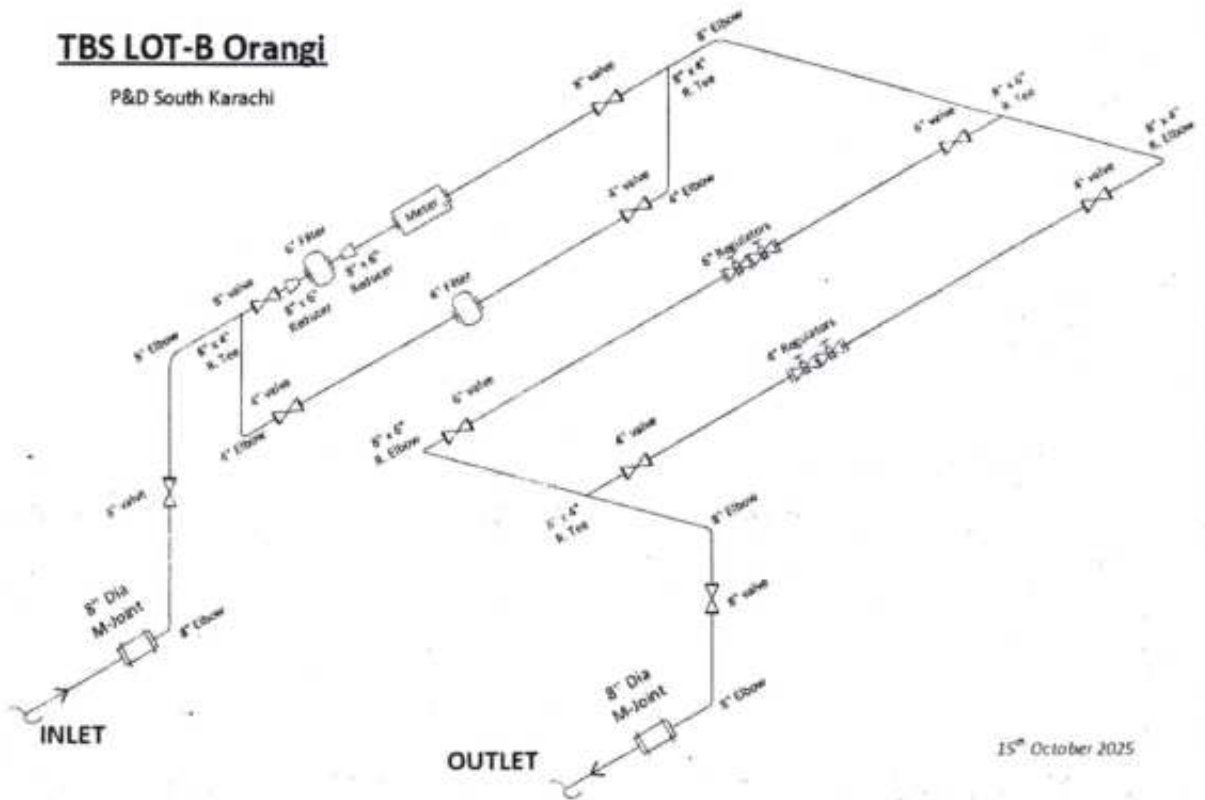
TBS LOT-B Orangi

P&D South Karachi

8" Elbow

8" valve

8" x 4" R. Tee

8" x 6" R. Tee

8" x 4" R. Elbow

6" valve

4" valve

Meter

4" valve

4" Elbow

6" Filter

8" x 6" Reducer

8" valve

8" x 6" Reducer

6" Regulators

4" Filter

8" Elbow

8" x 4" R. Tee

4" Regulators

4" valve

6" valve

8" x 6" R. Elbow

4" Elbow

4" valve

8" x 4" R. Tee

8" Elbow

8" valve

8" valve

8" Dia M-Joint

8" Elbow

8" Dia M-Joint

8" Elbow

INLET

OUTLET

15th October 2025